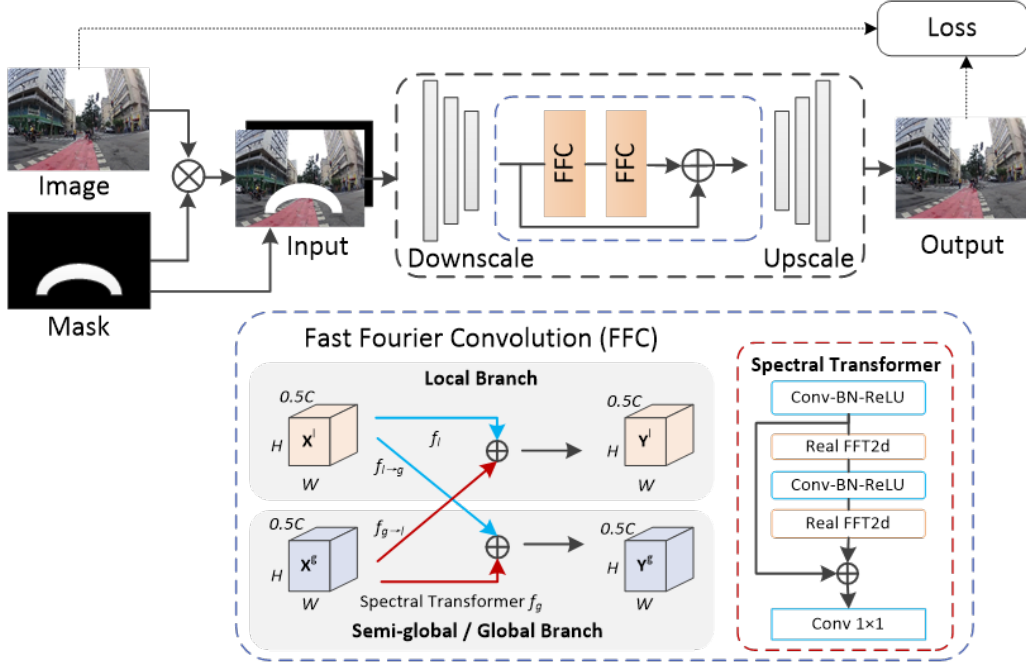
Loss

Image

Input

Mask

Downscale

FFC

FFC

Upscale

Output

Fast Fourier Convolution (FFC)

Local Branch

0.5C

H $\mathbf{X}^l$

W

$f_l$

$f_{l\rightarrow g}$

0.5C

H $\mathbf{Y}^l$

W

0.5C

$f_{g\rightarrow l}$

H $\mathbf{X}^g$

W

0.5C

H $\mathbf{Y}^g$

W

Spectral Transformer $f_g$

Semi-global / Global Branch

Spectral Transformer

Conv-BN-ReLU

Real FFT2d

Conv-BN-ReLU

Real FFT2d

Conv 1×1